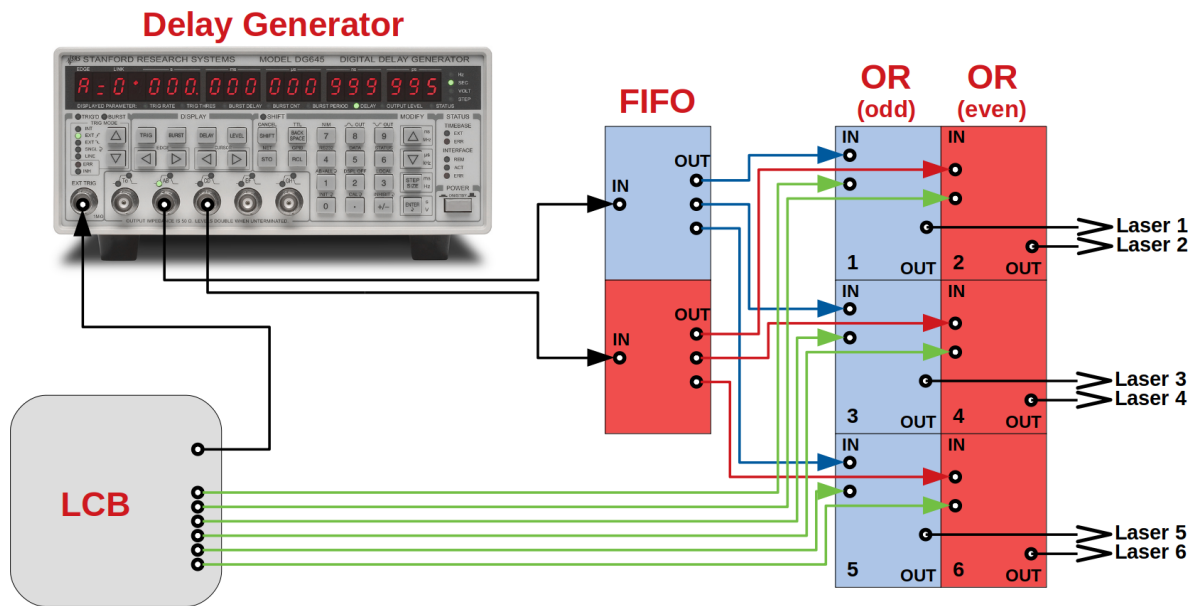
Delay Generator

STANFORD RESEARCH SYSTEMS MODEL DG645 DIGITAL DELAY GENERATOR

A = 0 · 000,000 000 999 995

FIFO

IN OUT

IN OUT

OR (odd)

OR (even)

IN IN

1 OUT 2 OUT

IN IN

3 OUT 4 OUT

IN IN

5 OUT 6 OUT

Laser 1
Laser 2
Laser 3
Laser 4
Laser 5
Laser 6

LCB